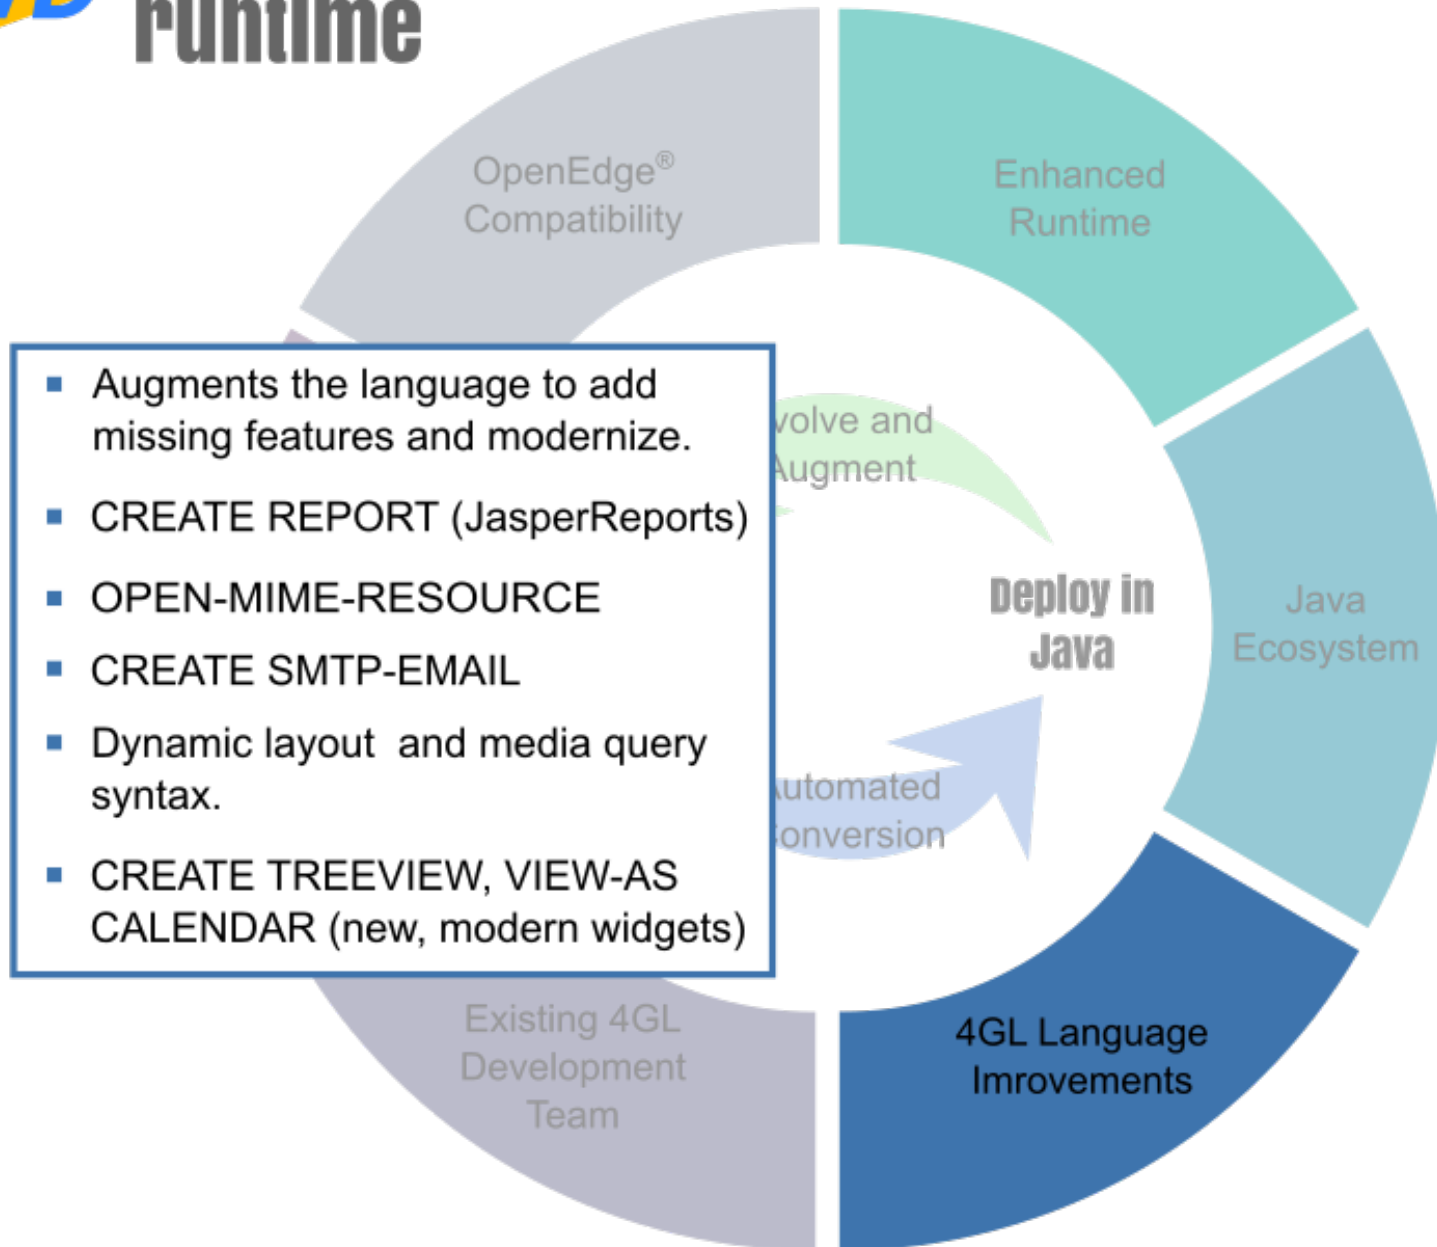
runtime

OpenEdge® Compatibility

Enhanced Runtime

Augments the language to add missing features and modernize.

CREATE REPORT (JasperReports)

OPEN-MIME-RESOURCE

CREATE SMTP-EMAIL

Dynamic layout and media query syntax.

CREATE TREEVIEW, VIEW-AS CALENDAR (new, modern widgets)

volve and Augment

Deploy in Java

Java Ecosystem

utomated onversion

Existing 4GL Development Team

4GL Language Imrovements